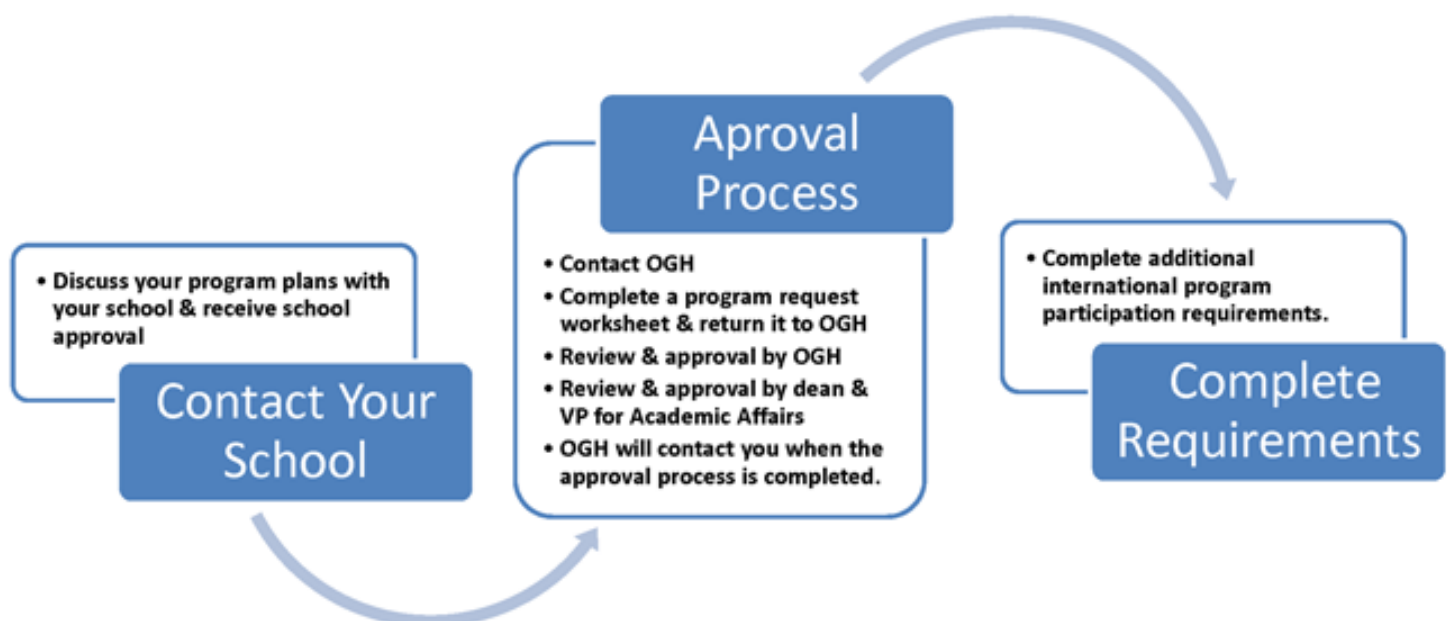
• Discuss your program plans with your school & receive school approval

Contact Your School

Aproval Process

• Contact OGH
• Complete a program request worksheet & return it to OGH
• Review & approval by OGH
• Review & approval by dean & VP for Academic Affairs
• OGH will contact you when the approval process is completed.

• Complete additional international program participation requirements.

Complete Requirements